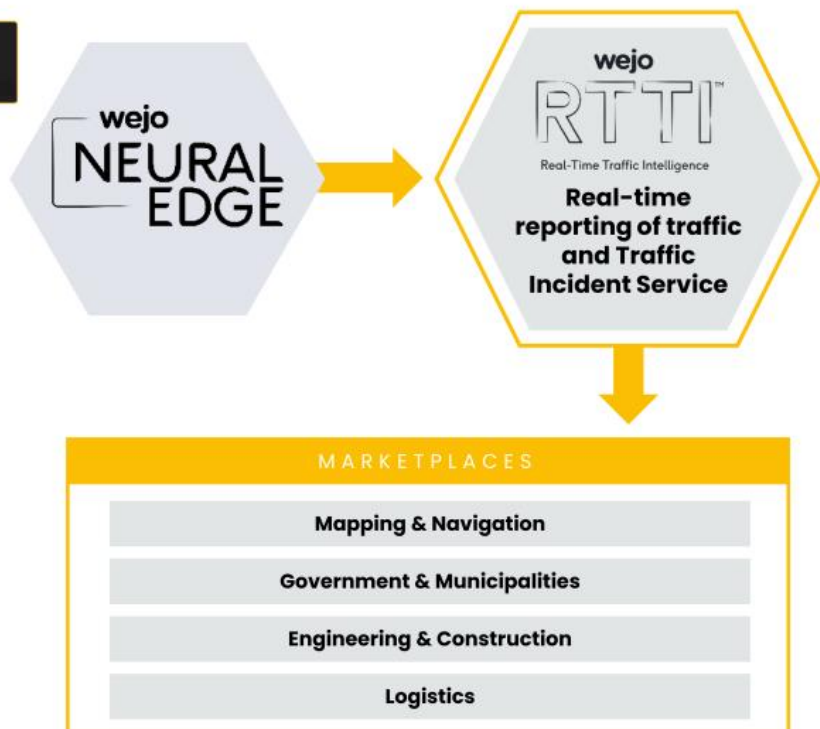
wejo
NEURAL
EDGE

wejo
RTTI™
Real-Time Traffic Intelligence
Real-time reporting of traffic and Traffic Incident Service

MARKETPLACES

Mapping & Navigation

Government & Municipalities

Engineering & Construction

Logistics